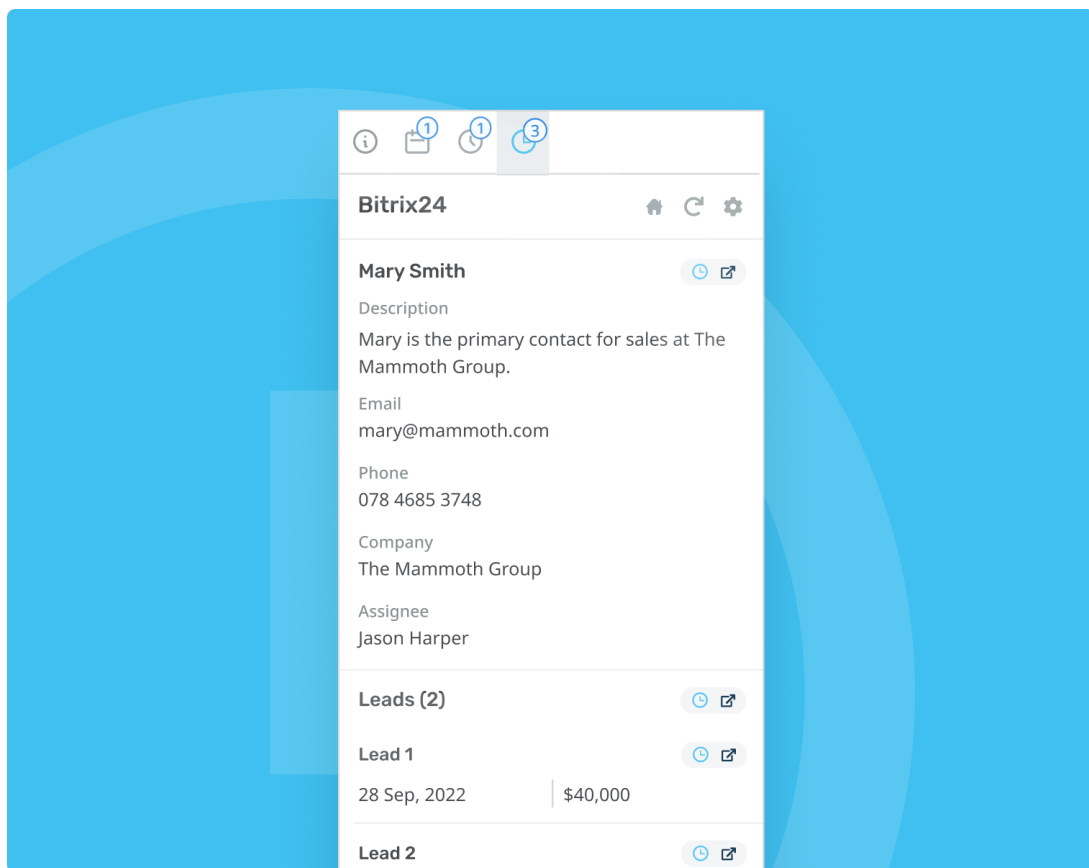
1 1 3

Bitrix24

Mary Smith

Description

Mary is the primary contact for sales at The Mammoth Group.

Email

mary@mammoth.com

Phone

078 4685 3748

Company

The Mammoth Group

Assignee

Jason Harper

Leads (2)

Lead 1

28 Sep, 2022 | $40,000

Lead 2